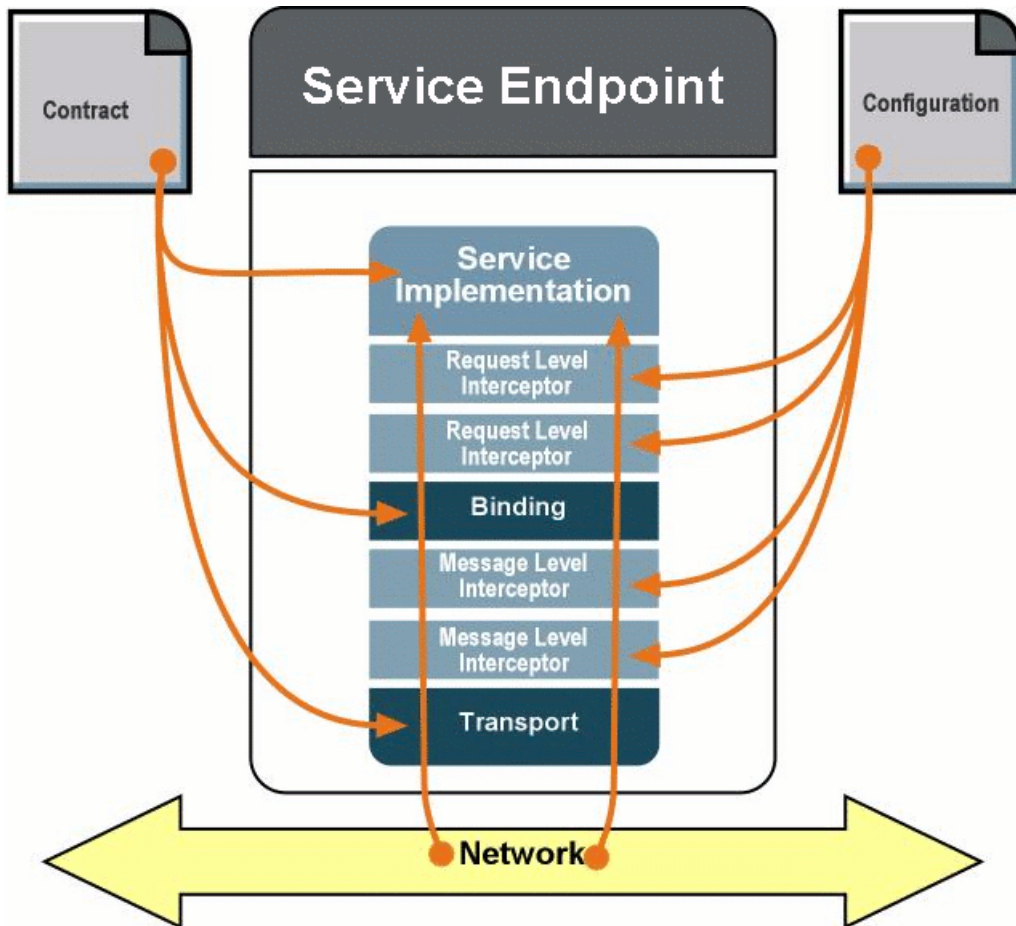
Contract

Service Endpoint

Configuration

Service Implementation

Request Level Interceptor

Request Level Interceptor

Binding

Message Level Interceptor

Message Level Interceptor

Transport

Network